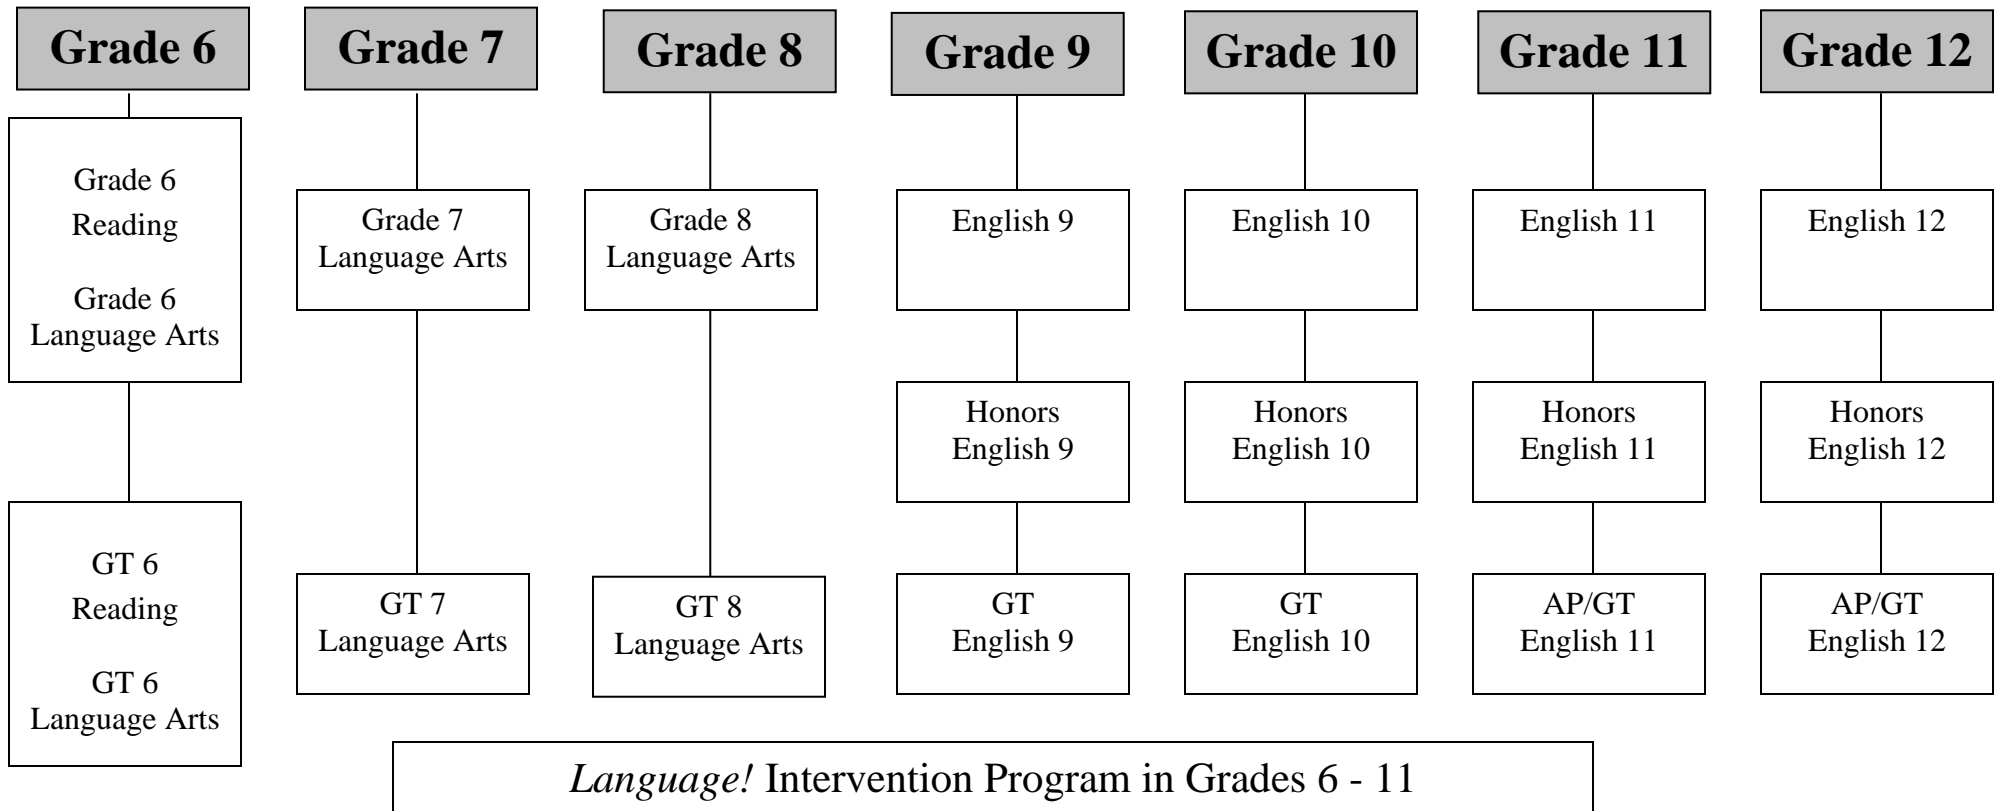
Grade 6

Grade 6 Reading

Grade 6 Language Arts

GT 6 Reading

GT 6 Language Arts

Grade 7

Grade 7 Language Arts

GT 7 Language Arts

Grade 8

Grade 8 Language Arts

GT 8 Language Arts

Grade 9

English 9

Honors English 9

GT English 9

Grade 10

English 10

Honors English 10

GT English 10

Grade 11

English 11

Honors English 11

AP/GT English 11

Grade 12

English 12

Honors English 12

AP/GT English 12

*Language!* Intervention Program in Grades 6 - 11